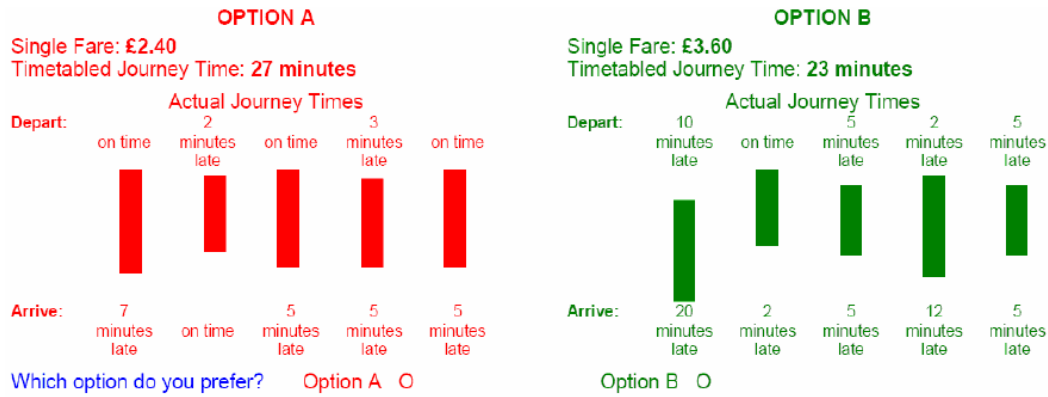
OPTION A

Single Fare: **£2.40**
Timetabled Journey Time: **27 minutes**

Actual Journey Times

Depart: on time | 2 minutes late | on time | 3 minutes late | on time

Arrive: 7 minutes late | on time | 5 minutes late | 5 minutes late | 5 minutes late

OPTION B

Single Fare: **£3.60**
Timetabled Journey Time: **23 minutes**

Actual Journey Times

Depart: 10 minutes late | on time | 5 minutes late | 2 minutes late | 5 minutes late

Arrive: 20 minutes late | 2 minutes late | 5 minutes late | 12 minutes late | 5 minutes late

Which option do you prefer? Option A O Option B O